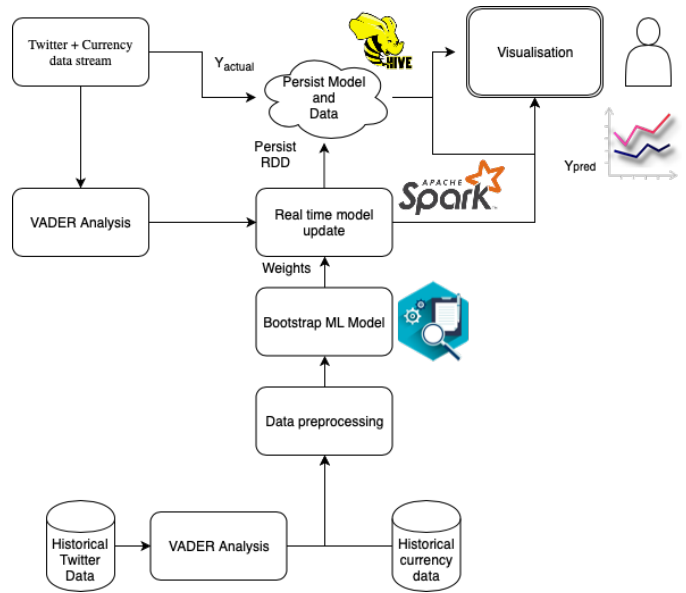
Twitter + Currency data stream

$Y_{actual}$

HIVE

Persist Model and Data

Visualisation

Persist RDD

APACHE Spark

$Y_{pred}$

VADER Analysis

Real time model update

Weights

Bootstrap ML Model

Data preprocessing

Historical Twitter Data

VADER Analysis

Historical currency data